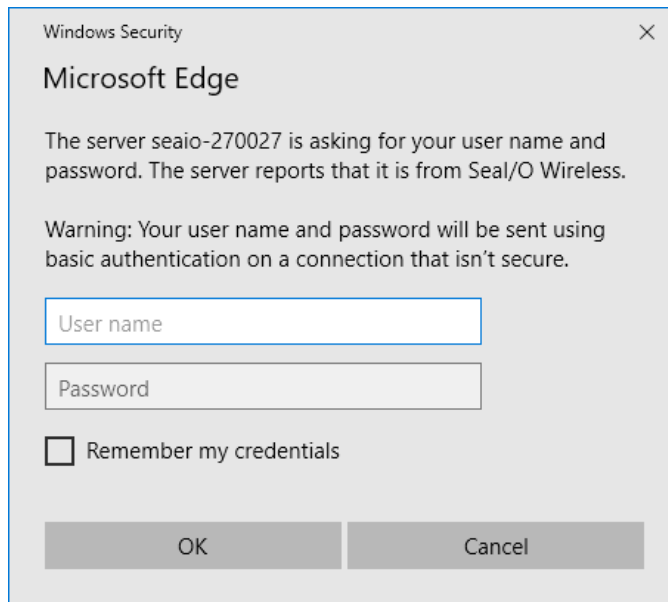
Windows Security

×

Microsoft Edge

The server seaio-270027 is asking for your user name and password. The server reports that it is from Seal/O Wireless.

Warning: Your user name and password will be sent using basic authentication on a connection that isn't secure.

User name

Password

Remember my credentials

OK

Cancel